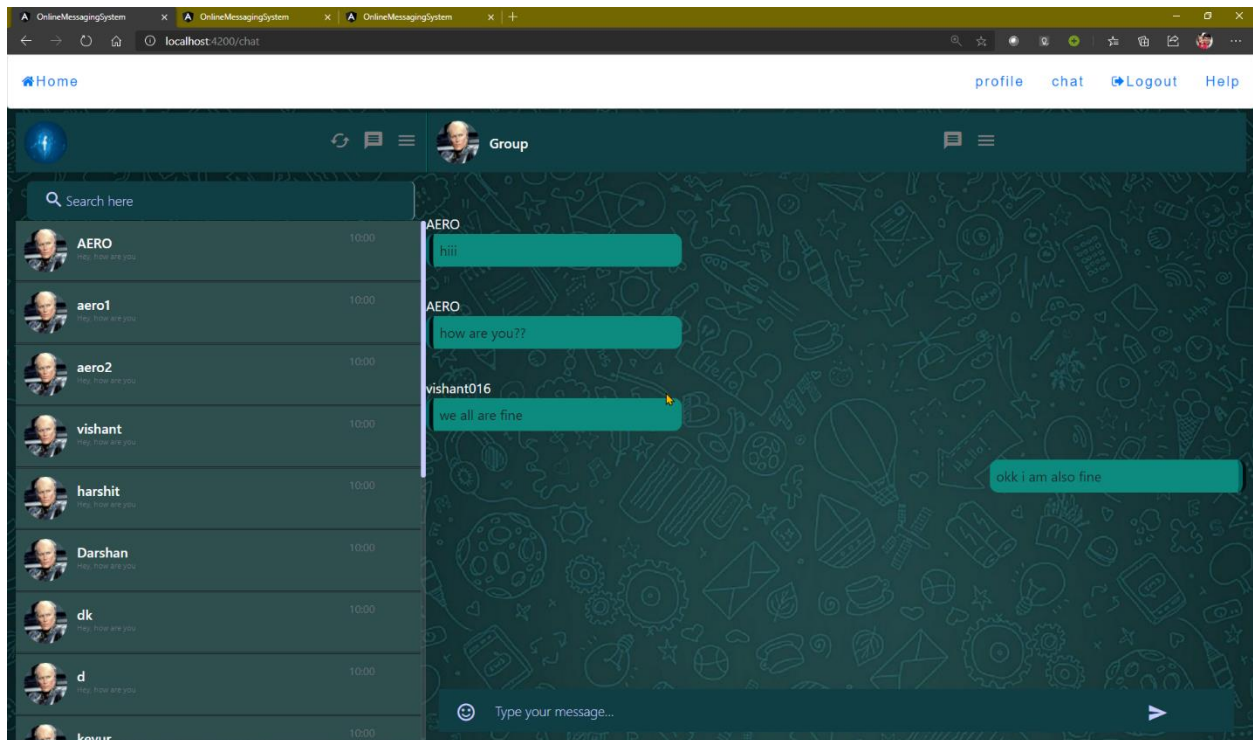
OnlineMessagingSystem
OnlineMessagingSystem
OnlineMessagingSystem
localhost:4200/chat

Home
profile chat Logout Help

Group

Search here

AERO 10:00
Hey, how are you
aero1 10:00
Hey, how are you
aero2 10:00
Hey, how are you
vishant 10:00
Hey, how are you
harshit 10:00
Hey, how are you
Darshan 10:00
Hey, how are you
dk 10:00
Hey, how are you
d 10:00
Hey, how are you
keyur 10:00

AERO
hiii

AERO
how are you??

vishant016
we all are fine

okk i am also fine

Type your message...